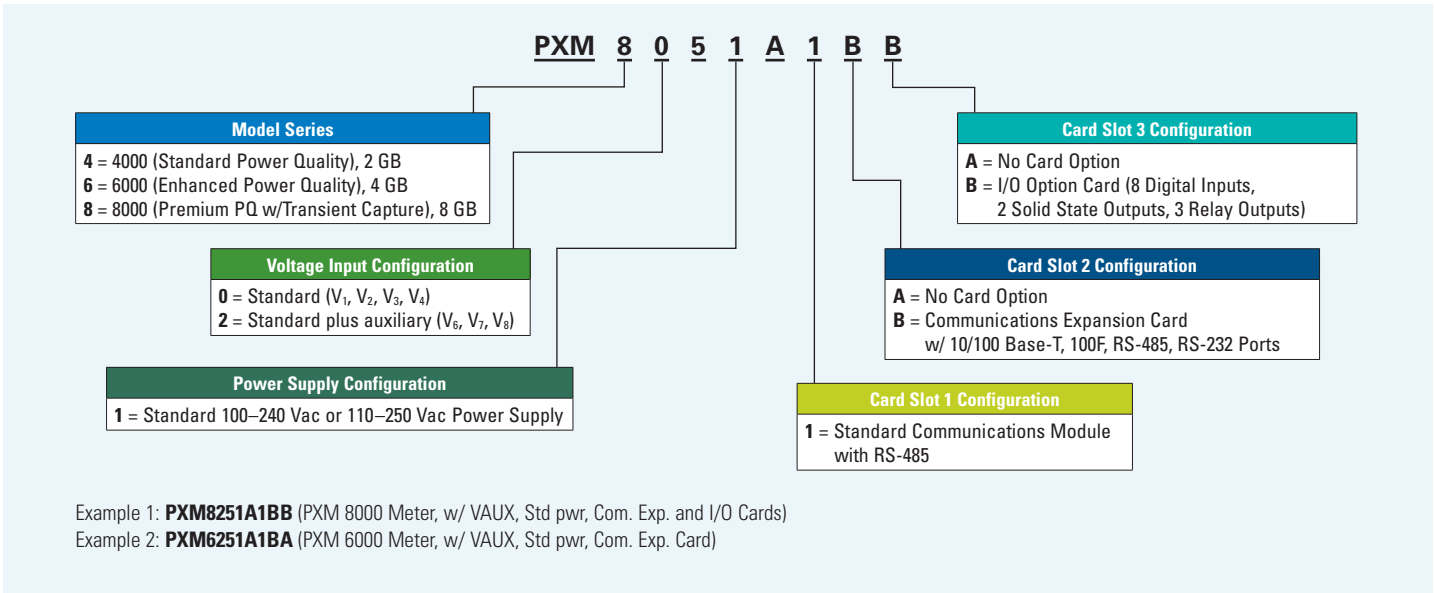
PXM 8 0 5 1 A 1 B B

Model Series
**4** = 4000 (Standard Power Quality), 2 GB
**6** = 6000 (Enhanced Power Quality), 4 GB
**8** = 8000 (Premium PQ w/Transient Capture), 8 GB

Voltage Input Configuration
**0** = Standard ($V_1$, $V_2$, $V_3$, $V_4$)
**2** = Standard plus auxiliary ($V_6$, $V_7$, $V_8$)

Power Supply Configuration
**1** = Standard 100–240 Vac or 110–250 Vac Power Supply

Card Slot 3 Configuration
**A** = No Card Option
**B** = I/O Option Card (8 Digital Inputs, 2 Solid State Outputs, 3 Relay Outputs)

Card Slot 2 Configuration
**A** = No Card Option
**B** = Communications Expansion Card w/ 10/100 Base-T, 100F, RS-485, RS-232 Ports

Card Slot 1 Configuration
**1** = Standard Communications Module with RS-485

Example 1: **PXM8251A1BB** (PXM 8000 Meter, w/ VAUX, Std pwr, Com. Exp. and I/O Cards)
Example 2: **PXM6251A1BA** (PXM 6000 Meter, w/ VAUX, Std pwr, Com. Exp. Card)